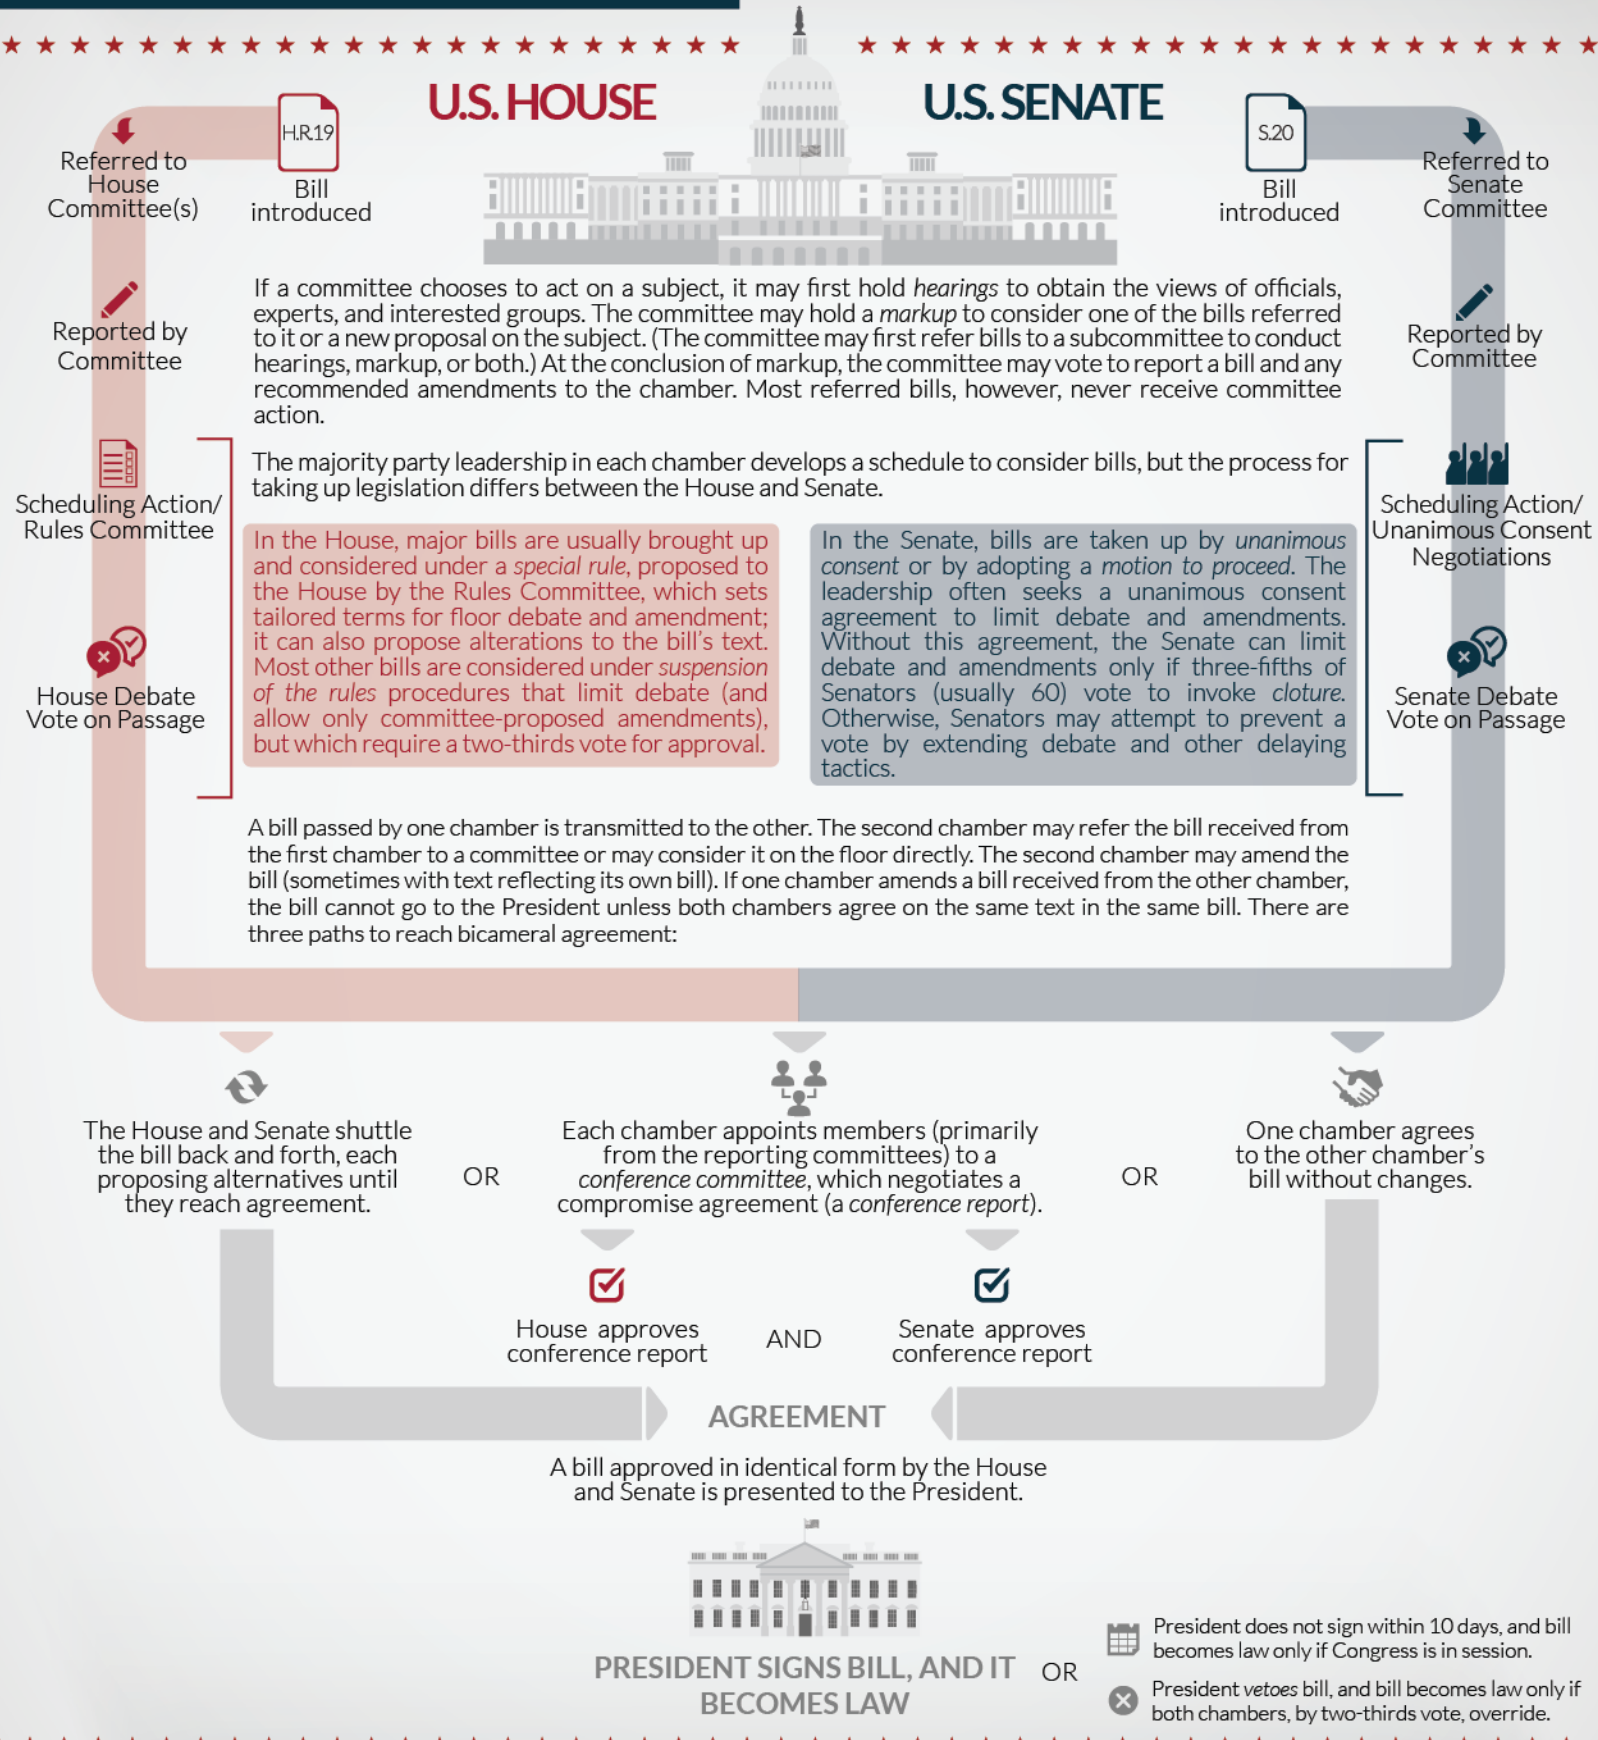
U.S. HOUSE

U.S. SENATE

Referred to House Committee(s)

H.R.19

Bill introduced

S.20

Bill introduced

Referred to Senate Committee

Reported by Committee

If a committee chooses to act on a subject, it may first hold *hearings* to obtain the views of officials, experts, and interested groups. The committee may hold a *markup* to consider one of the bills referred to it or a new proposal on the subject. (The committee may first refer bills to a subcommittee to conduct hearings, markup, or both.) At the conclusion of markup, the committee may vote to report a bill and any recommended amendments to the chamber. Most referred bills, however, never receive committee action.

Reported by Committee

Scheduling Action/ Rules Committee

The majority party leadership in each chamber develops a schedule to consider bills, but the process for taking up legislation differs between the House and Senate.

Scheduling Action/ Unanimous Consent Negotiations

In the House, major bills are usually brought up and considered under a *special rule*, proposed to the House by the Rules Committee, which sets tailored terms for floor debate and amendment; it can also propose alterations to the bill's text. Most other bills are considered under *suspension of the rules* procedures that limit debate (and allow only committee-proposed amendments), but which require a two-thirds vote for approval.

In the Senate, bills are taken up by *unanimous consent* or by adopting a *motion to proceed*. The leadership often seeks a unanimous consent agreement to limit debate and amendments. Without this agreement, the Senate can limit debate and amendments only if three-fifths of Senators (usually 60) vote to invoke *cloture*. Otherwise, Senators may attempt to prevent a vote by extending debate and other delaying tactics.

House Debate Vote on Passage

Senate Debate Vote on Passage

A bill passed by one chamber is transmitted to the other. The second chamber may refer the bill received from the first chamber to a committee or may consider it on the floor directly. The second chamber may amend the bill (sometimes with text reflecting its own bill). If one chamber amends a bill received from the other chamber, the bill cannot go to the President unless both chambers agree on the same text in the same bill. There are three paths to reach bicameral agreement:

The House and Senate shuttle the bill back and forth, each proposing alternatives until they reach agreement.

OR

Each chamber appoints members (primarily from the reporting committees) to a *conference committee*, which negotiates a compromise agreement (a *conference report*).

OR

One chamber agrees to the other chamber's bill without changes.

House approves conference report

AND

Senate approves conference report

AGREEMENT

A bill approved in identical form by the House and Senate is presented to the President.

PRESIDENT SIGNS BILL, AND IT BECOMES LAW

OR

President does not sign within 10 days, and bill becomes law only if Congress is in session.

President *vetoes* bill, and bill becomes law only if both chambers, by two-thirds vote, override.